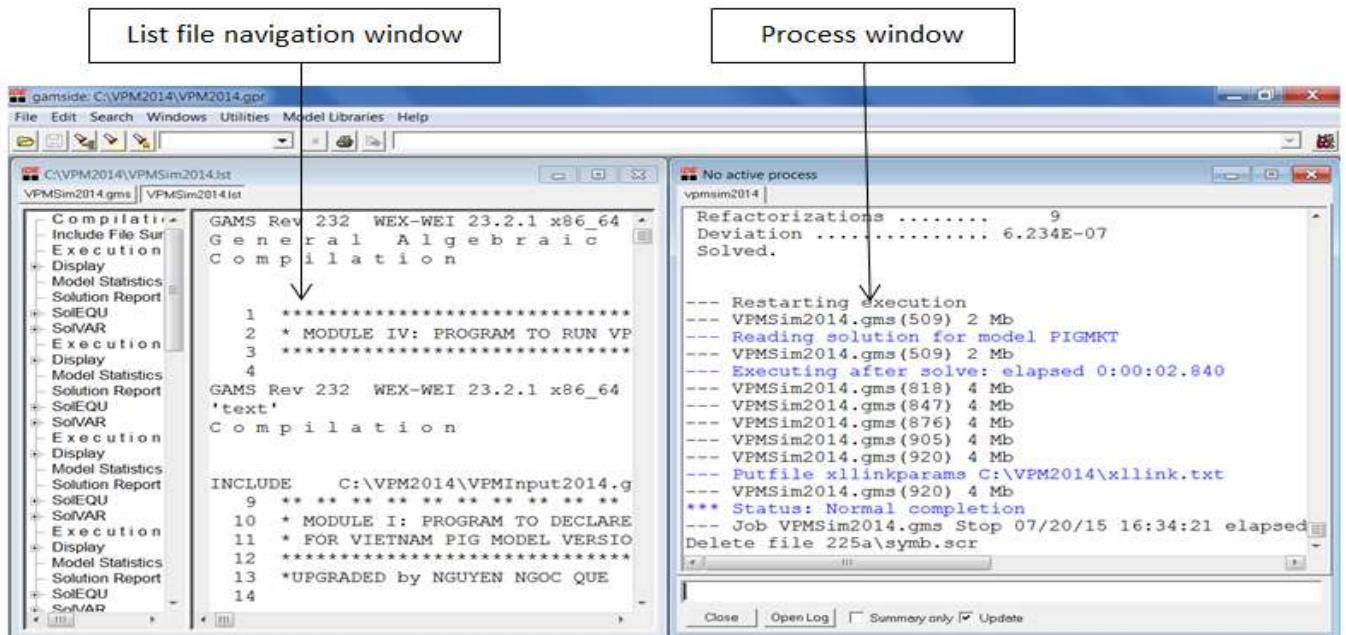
List file navigation window

Process window

gamside: C:\VPM2014\VPM2014.gpr

File Edit Search Windows Utilities Model Libraries Help

C:\VPM2014\VPMSim2014.lst

VPMSim2014.gms VPMSim2014.lst

Compilati
Include File Sur
Execution
Display
Model Statistics
Solution Report
SolEQU
SolVAR
Execution
Display
Model Statistics
Solution Report
SolEQU
SolVAR
Execution
Display
Model Statistics
Solution Report
SolEQU
SolVAR
Execution
Display
Model Statistics
Solution Report
SolEQU
SolVAR

GAMS Rev 232 WEX-WEI 23.2.1 x86_64
G e n e r a l A l g e b r a i c
C o m p i l a t i o n

1 ******************************
2 * MODULE IV: PROGRAM TO RUN VP
3 ******************************
4
GAMS Rev 232 WEX-WEI 23.2.1 x86_64
'text'
C o m p i l a t i o n

INCLUDE C:\VPM2014\VPMInput2014.g
9 ** ** ** ** ** ** ** ** ** ** **
10 * MODULE I: PROGRAM TO DECLARE
11 * FOR VIETNAM PIG MODEL VERSIO
12 ******************************
13 *UPGRADED by NGUYEN NGOC QUE
14

No active process

vpmsim2014

Refactorizations ........ 9
Deviation ............... 6.234E-07
Solved.

--- Restarting execution
--- VPMSim2014.gms(509) 2 Mb
--- Reading solution for model PIGMKT
--- VPMSim2014.gms(509) 2 Mb
--- Executing after solve: elapsed 0:00:02.840
--- VPMSim2014.gms(818) 4 Mb
--- VPMSim2014.gms(847) 4 Mb
--- VPMSim2014.gms(876) 4 Mb
--- VPMSim2014.gms(905) 4 Mb
--- VPMSim2014.gms(920) 4 Mb
--- Putfile xllinkparams C:\VPM2014\xllink.txt
--- VPMSim2014.gms(920) 4 Mb
*** Status: Normal completion
--- Job VPMSim2014.gms Stop 07/20/15 16:34:21 elapsed
Delete file 225a\symb.scr

Close Open Log Summary only Update